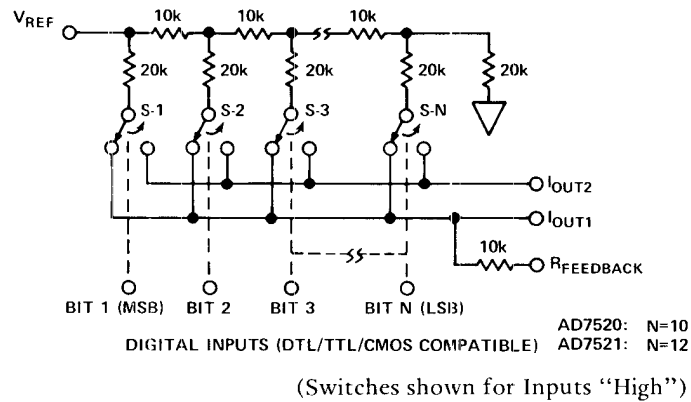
$V_{REF}$

10k 10k 10k

20k 20k 20k 20k 20k

S-1 S-2 S-3 S-N

$I_{OUT2}$

$I_{OUT1}$

10k

$R_{FEEDBACK}$

BIT 1 (MSB) BIT 2 BIT 3 BIT N (LSB)

AD7520: N=10

DIGITAL INPUTS (DTL/TTL/CMOS COMPATIBLE) AD7521: N=12

(Switches shown for Inputs "High")